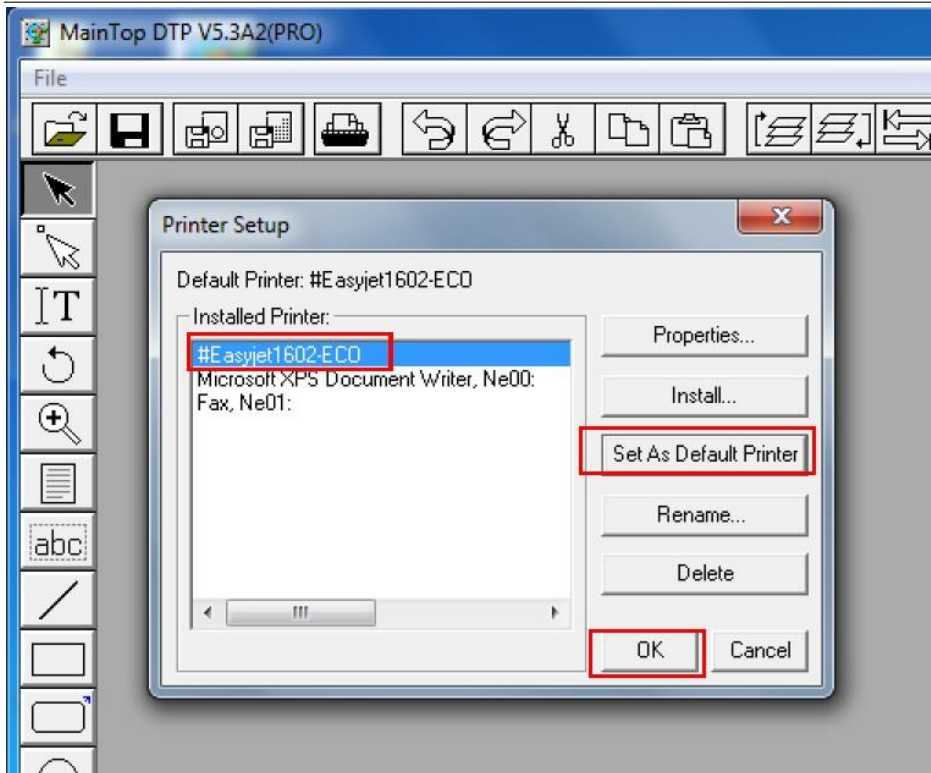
MainTop DTP V5.3A2(PRO)

File

IT

abc

Printer Setup

Default Printer: #Easyjet1602-ECO

Installed Printer:

#Easyjet1602-ECO
Microsoft XPS Document Writer, Ne00:
Fax, Ne01:

Properties...

Install...

Set As Default Printer

Rename...

Delete

OK

Cancel